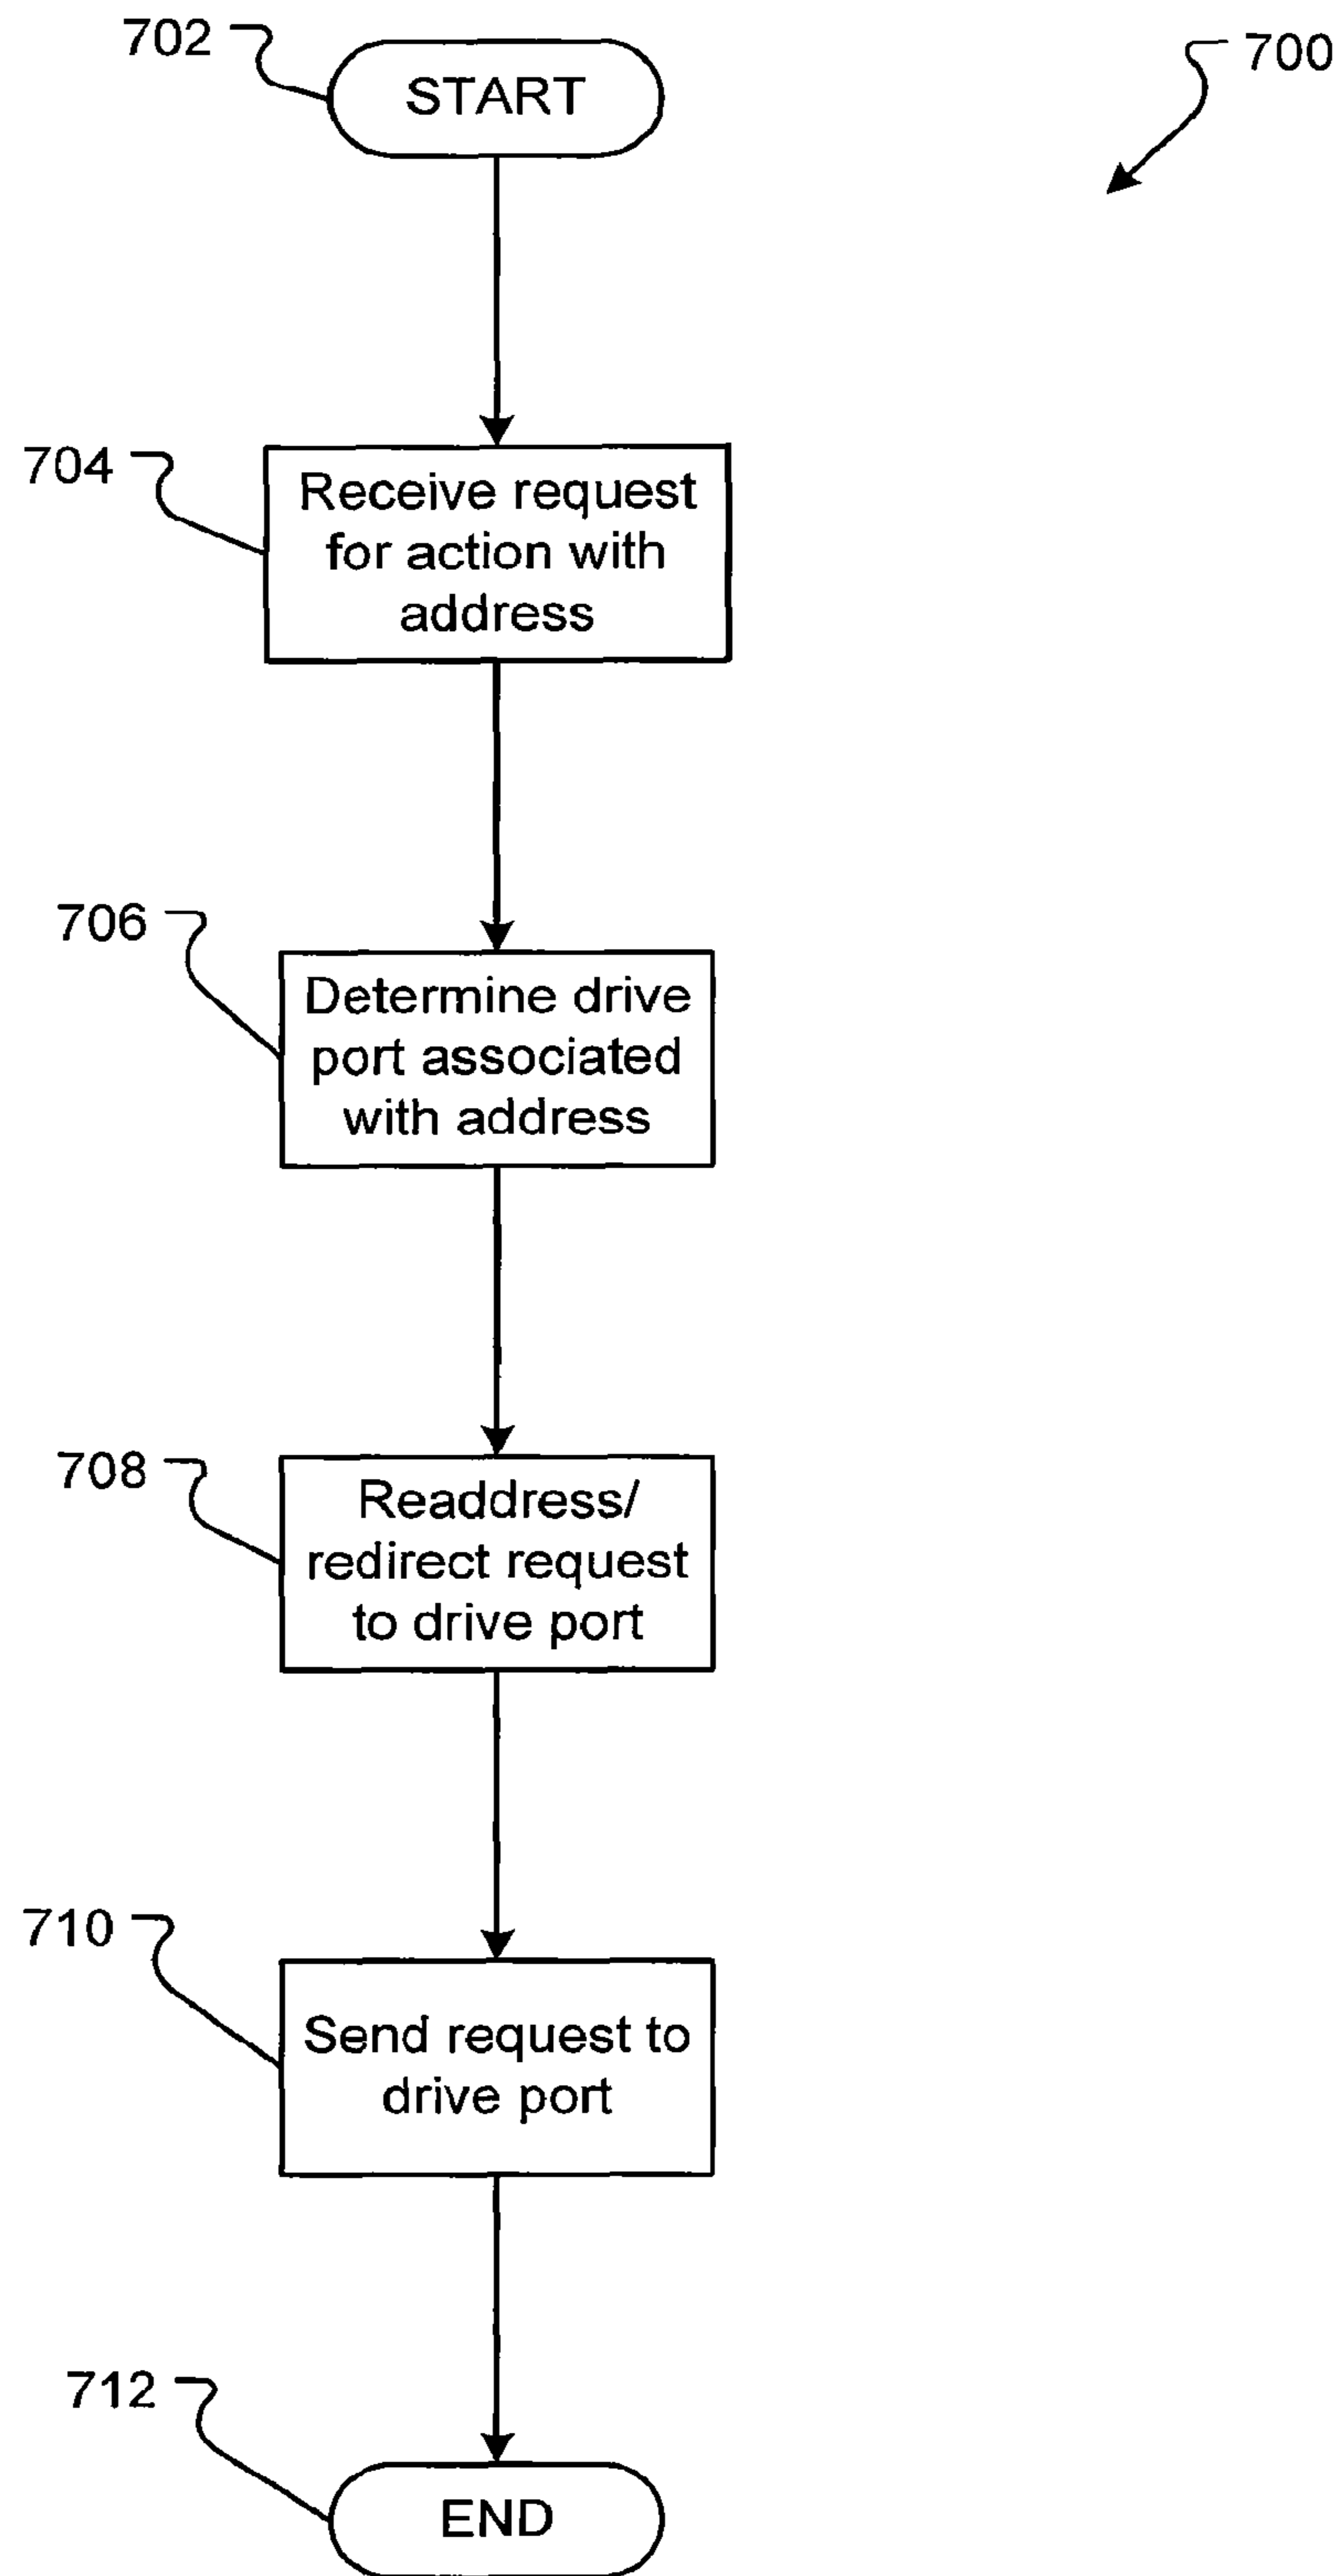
702

START

700

704

Receive request for action with address

706

Determine drive port associated with address

708

Readdress/ redirect request to drive port

710

Send request to drive port

712

END